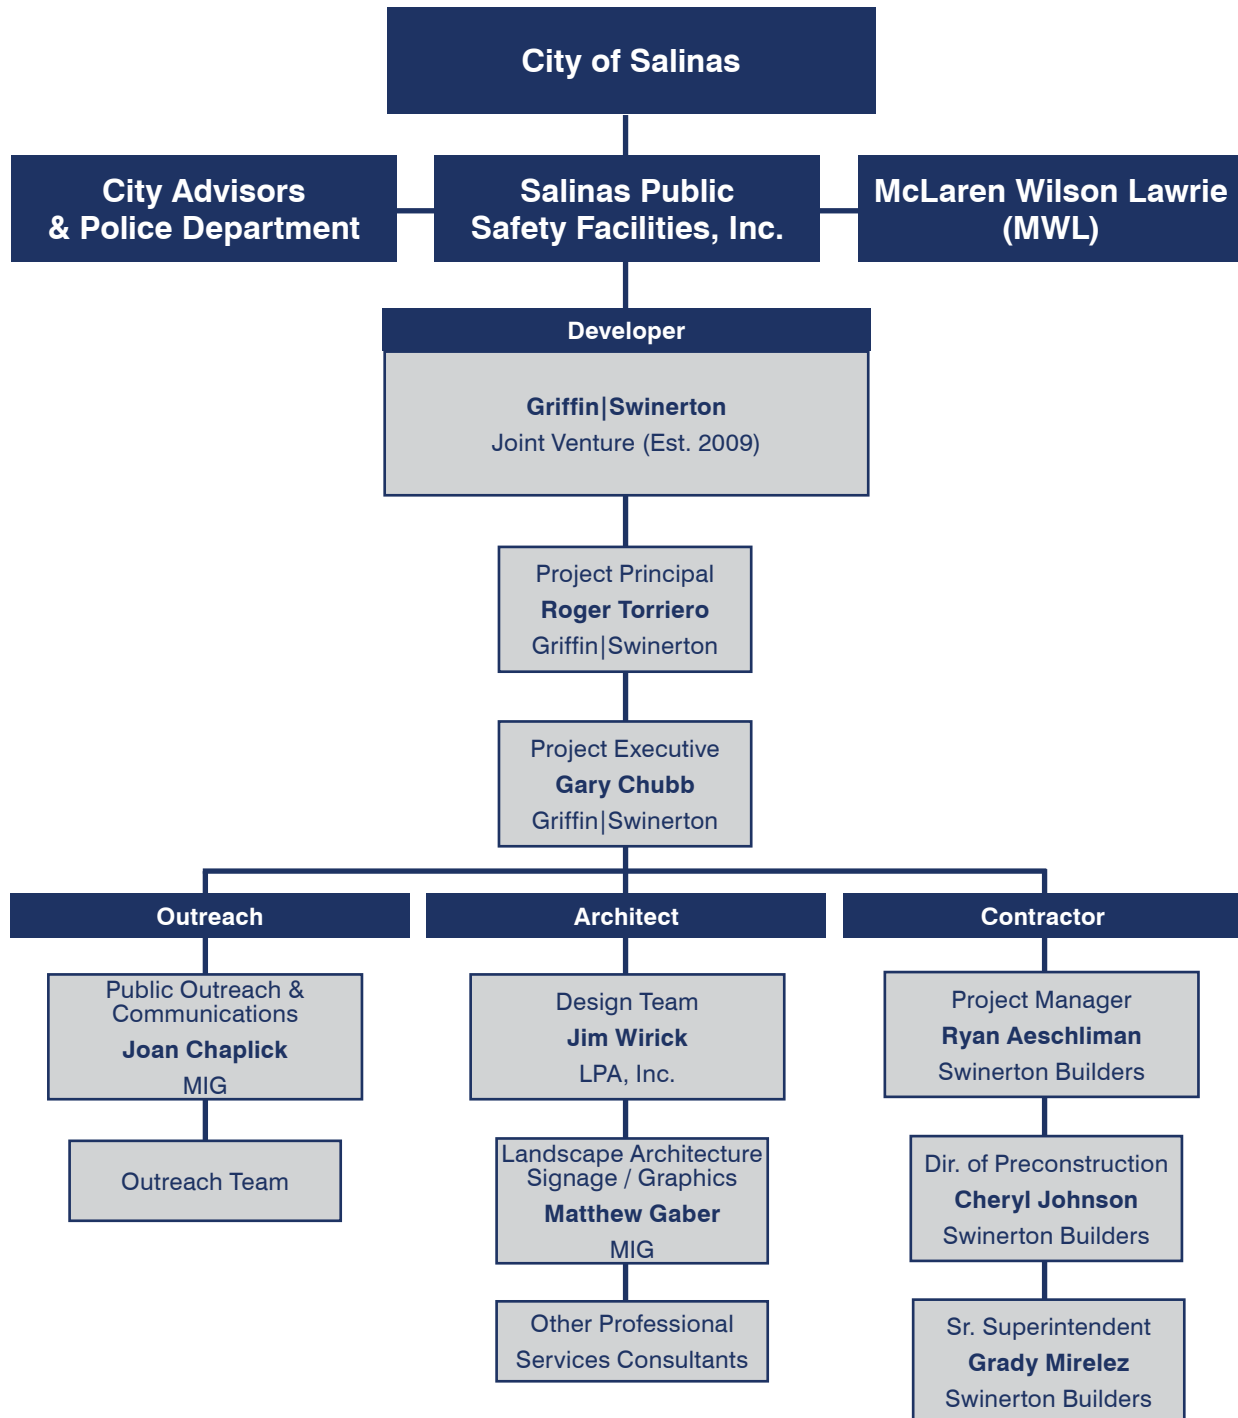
City of Salinas

City Advisors & Police Department

Salinas Public Safety Facilities, Inc.

McLaren Wilson Lawrie (MWL)

Developer

Griffin|Swinerton
Joint Venture (Est. 2009)

Project Principal
Roger Torriero
Griffin|Swinerton

Project Executive
Gary Chubb
Griffin|Swinerton

Outreach

Public Outreach & Communications
Joan Chaplick
MIG

Outreach Team

Architect

Design Team
Jim Wirick
LPA, Inc.

Landscape Architecture
Signage / Graphics
Matthew Gaber
MIG

Other Professional Services Consultants

Contractor

Project Manager
Ryan Aeschliman
Swinerton Builders

Dir. of Preconstruction
Cheryl Johnson
Swinerton Builders

Sr. Superintendent
Grady Mirelez
Swinerton Builders